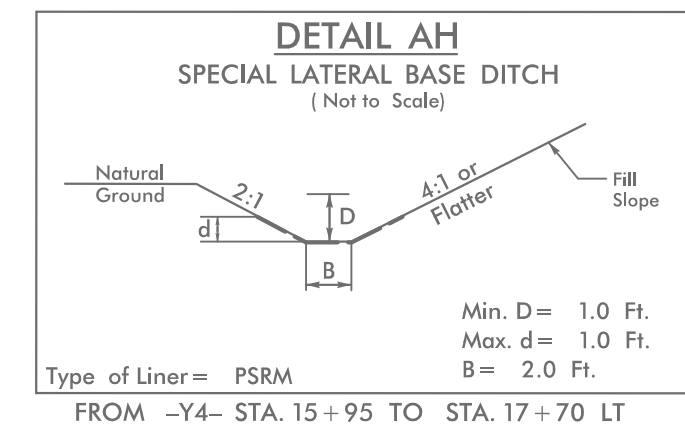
DETAIL AH

SPECIAL LATERAL BASE DITCH

( Not to Scale)

Natural Ground

2:1

D

d

B

4:1 or Flatter

Fill Slope

Min. D = 1.0 Ft.
Max. d = 1.0 Ft.
B = 2.0 Ft.

Type of Liner = PSRM

FROM –Y4– STA. 15 + 95 TO STA. 17 + 70 LT